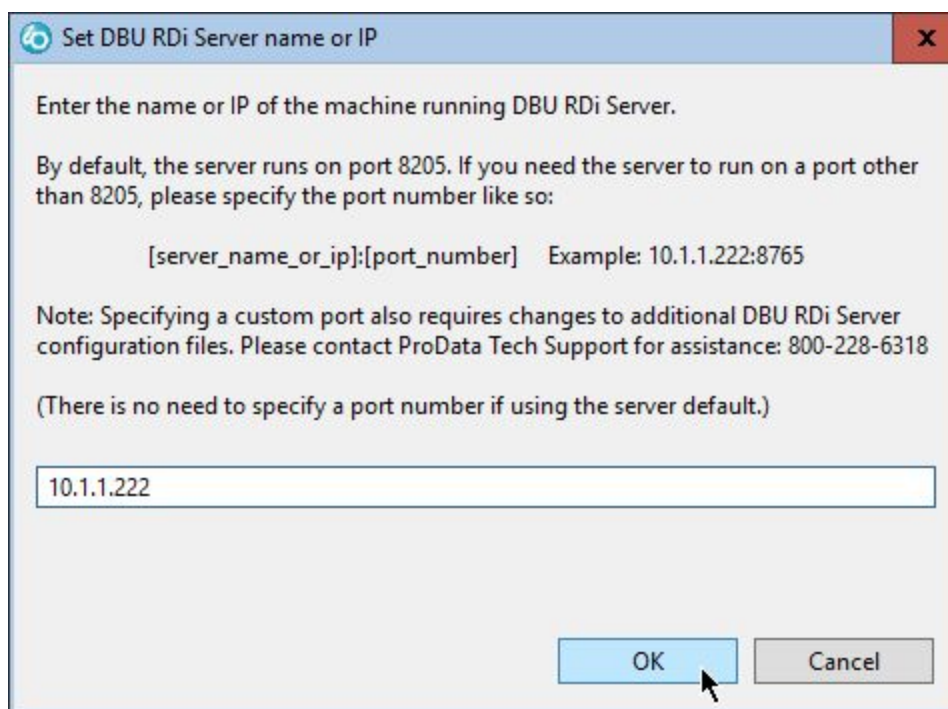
Set DBU RDi Server name or IP

x

Enter the name or IP of the machine running DBU RDi Server.

By default, the server runs on port 8205. If you need the server to run on a port other than 8205, please specify the port number like so:

[server_name_or_ip]:[port_number]    Example: 10.1.1.222:8765

Note: Specifying a custom port also requires changes to additional DBU RDi Server configuration files. Please contact ProData Tech Support for assistance: 800-228-6318

(There is no need to specify a port number if using the server default.)

10.1.1.222

OK

Cancel